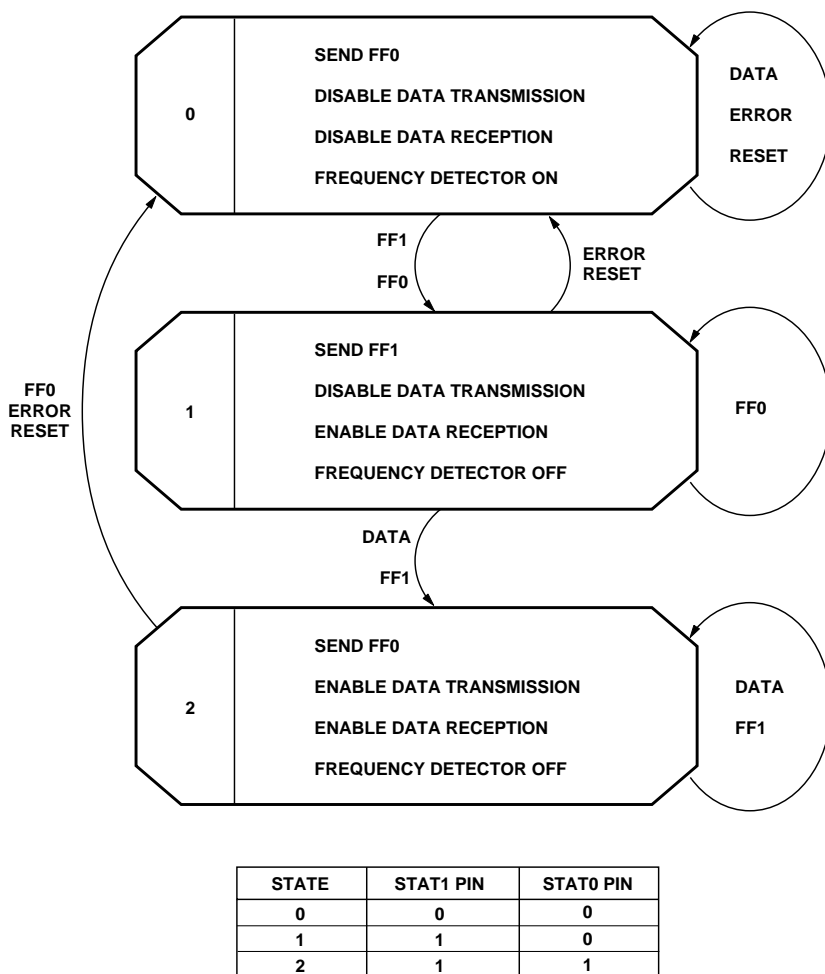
0

SEND FF0

DISABLE DATA TRANSMISSION

DISABLE DATA RECEPTION

FREQUENCY DETECTOR ON

DATA
ERROR
RESET

FF1
FF0

ERROR
RESET

FF0
ERROR
RESET

1

SEND FF1

DISABLE DATA TRANSMISSION

ENABLE DATA RECEPTION

FREQUENCY DETECTOR OFF

FF0

DATA
FF1

2

SEND FF0

ENABLE DATA TRANSMISSION

ENABLE DATA RECEPTION

FREQUENCY DETECTOR OFF

DATA
FF1

| STATE | STAT1 PIN | STAT0 PIN |
|---|---|---|
| 0 | 0 | 0 |
| 1 | 1 | 0 |
| 2 | 1 | 1 |